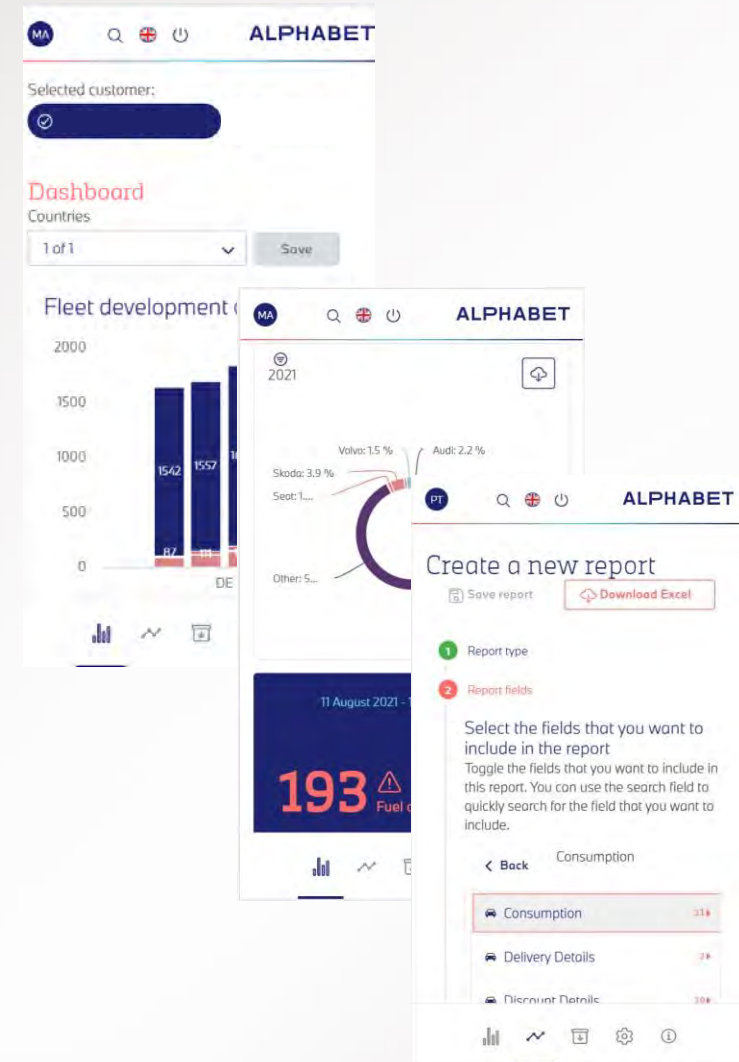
MA

ALPHABET

Selected customer:

Dashboard

Countries

1 of 1

Save

Fleet development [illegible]

2000

1500

1000

500

0

1542

1557

1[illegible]

87

111

DE

MA

ALPHABET

2021

Volvo: 1.5 %

Audi: 2.2 %

Skoda: 3.9 %

Seat: 1....

Other: 5...

11 August 2021 - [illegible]

193

Fuel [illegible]

PT

ALPHABET

Create a new report

Save report

Download Excel

1 Report type

2 Report fields

Select the fields that you want to include in the report

Toggle the fields that you want to include in this report. You can use the search field to quickly search for the field that you want to include.

< Back

Consumption

Consumption

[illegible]

Delivery Details

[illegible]

Discount Details

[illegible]